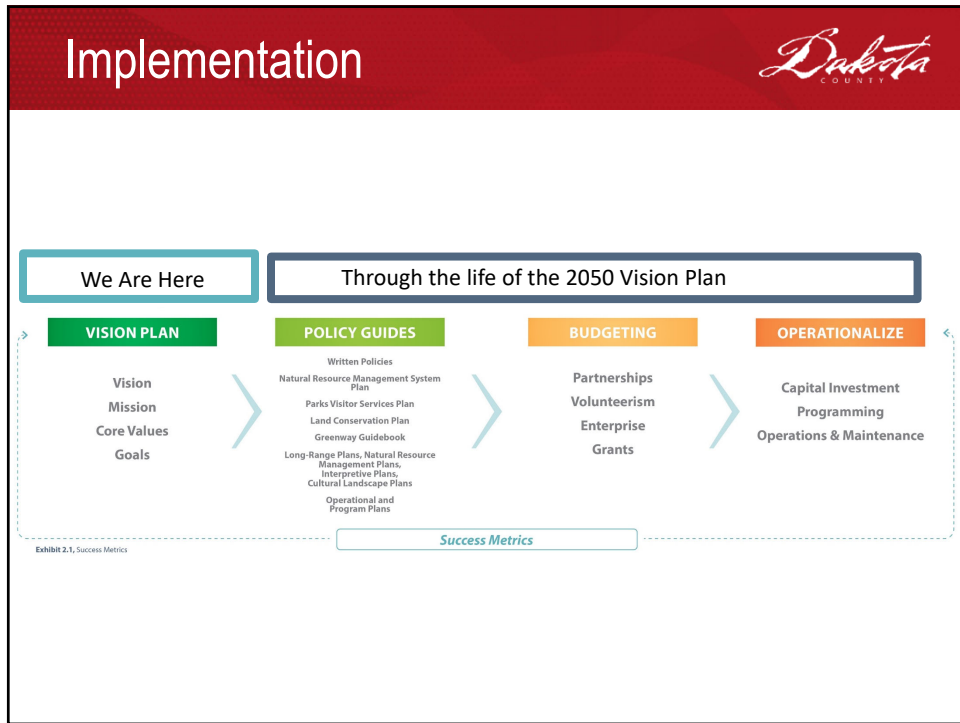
Implementation

Dakota
COUNTY

We Are Here

Through the life of the 2050 Vision Plan

VISION PLAN

Vision
Mission
Core Values
Goals

POLICY GUIDES

Written Policies
Natural Resource Management System Plan
Parks Visitor Services Plan
Land Conservation Plan
Greenway Guidebook
Long-Range Plans, Natural Resource Management Plans, Interpretive Plans, Cultural Landscape Plans
Operational and Program Plans

BUDGETING

Partnerships
Volunteerism
Enterprise
Grants

OPERATIONALIZE

Capital Investment
Programming
Operations & Maintenance

Success Metrics

Exhibit 2.1, Success Metrics